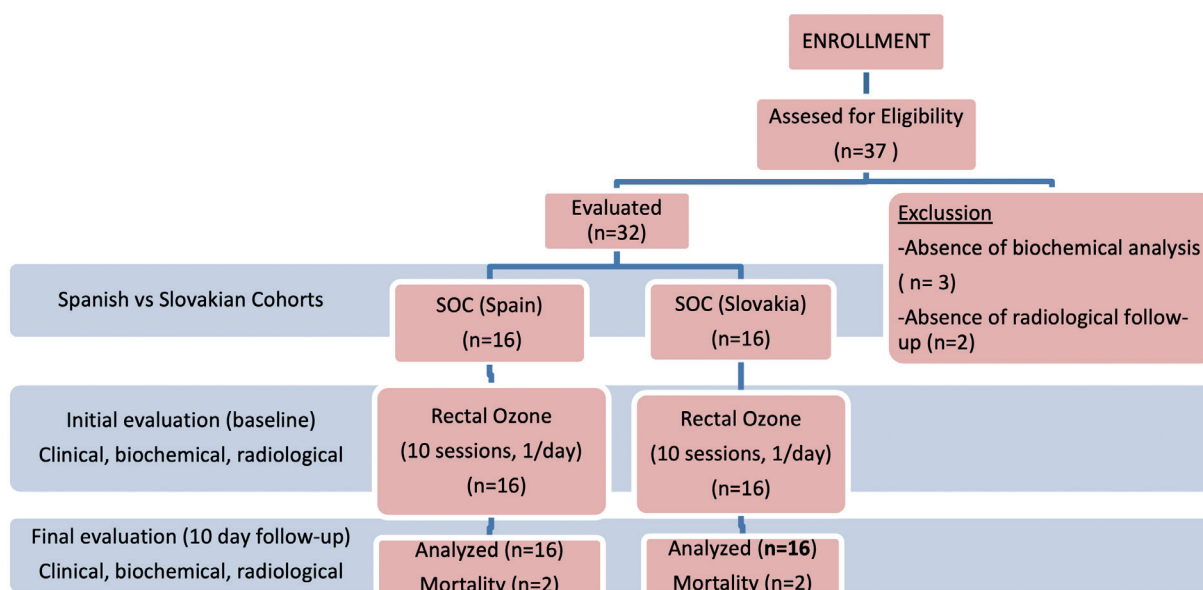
ENROLLMENT

Assesed for Eligibility
(n=37 )

Evaluated
(n=32)

Exclussion
-Absence of biochemical analysis
( n= 3)
-Absence of radiological follow-up (n=2)

Spanish vs Slovakian Cohorts

SOC (Spain)
(n=16)

SOC (Slovakia)
(n=16)

Initial evaluation (baseline)
Clinical, biochemical, radiological

Rectal Ozone
(10 sessions, 1/day)
(n=16)

Rectal Ozone
(10 sessions, 1/day)
(n=16)

Final evaluation (10 day follow-up)
Clinical, biochemical, radiological

Analyzed (n=16)
Mortality (n=2)

Analyzed (**n=16**)
Mortality (n=2)